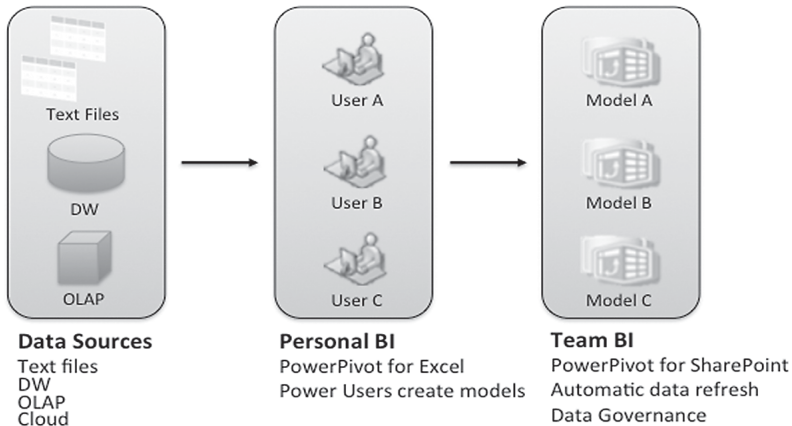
Text Files

DW

OLAP

User A

User B

User C

Model A

Model B

Model C

Data Sources
Text files
DW
OLAP
Cloud

Personal BI
PowerPivot for Excel
Power Users create models

Team BI
PowerPivot for SharePoint
Automatic data refresh
Data Governance